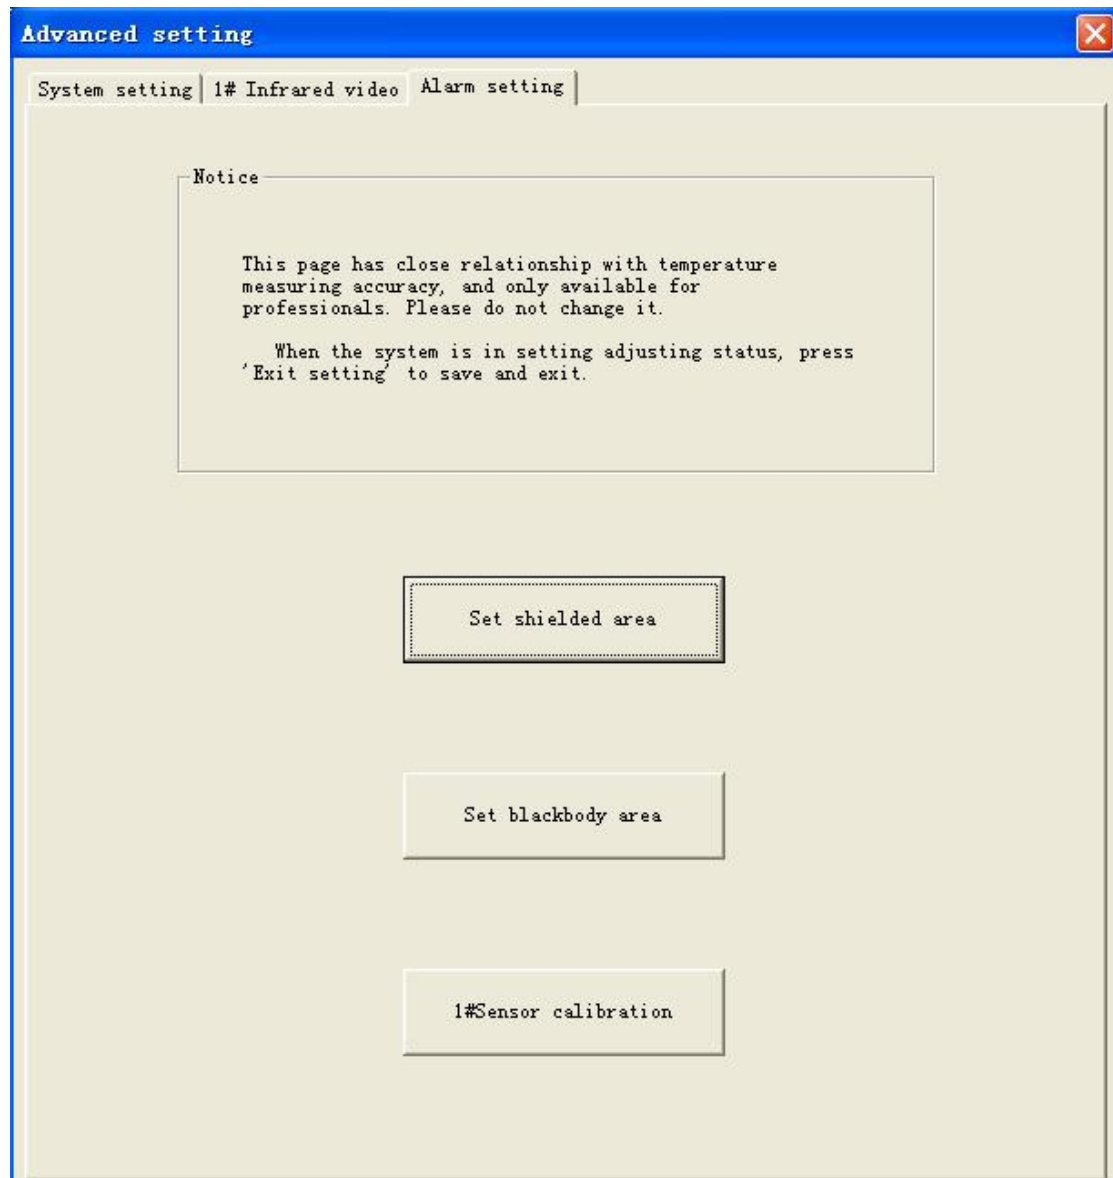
Advanced setting

System setting | 1# Infrared video | Alarm setting

Notice

This page has close relationship with temperature measuring accuracy, and only available for professionals. Please do not change it.

When the system is in setting adjusting status, press 'Exit setting' to save and exit.

Set shielded area

Set blackbody area

1#Sensor calibration